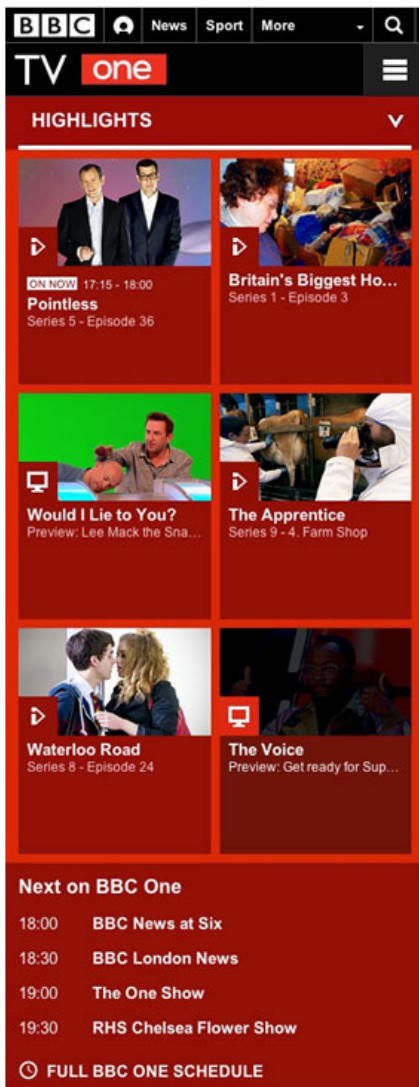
BBC News Sport More

TV one

HIGHLIGHTS

ON NOW 17:15 - 18:00
Pointless
Series 5 - Episode 36

Britain's Biggest Ho...
Series 1 - Episode 3

Would I Lie to You?
Preview: Lee Mack the Sna...

The Apprentice
Series 9 - 4. Farm Shop

Waterloo Road
Series 8 - Episode 24

The Voice
Preview: Get ready for Sup...

Next on BBC One

18:00 BBC News at Six

18:30 BBC London News

19:00 The One Show

19:30 RHS Chelsea Flower Show

FULL BBC ONE SCHEDULE